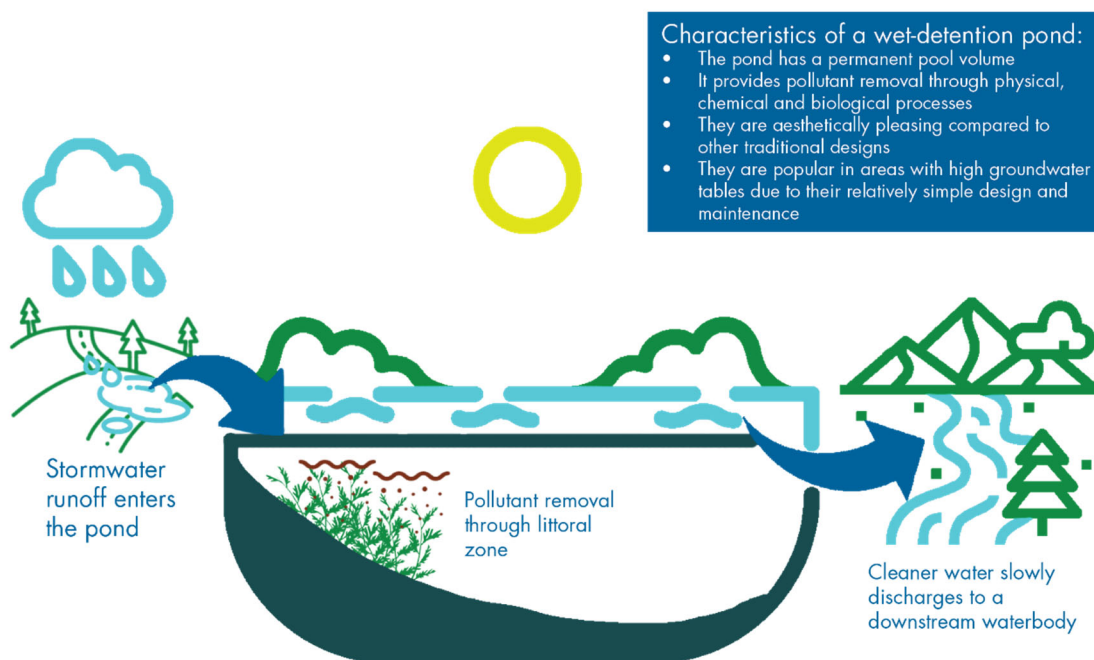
Characteristics of a wet-detention pond:
• The pond has a permanent pool volume
• It provides pollutant removal through physical, chemical and biological processes
• They are aesthetically pleasing compared to other traditional designs
• They are popular in areas with high groundwater tables due to their relatively simple design and maintenance

Stormwater runoff enters the pond

Pollutant removal through littoral zone

Cleaner water slowly discharges to a downstream waterbody